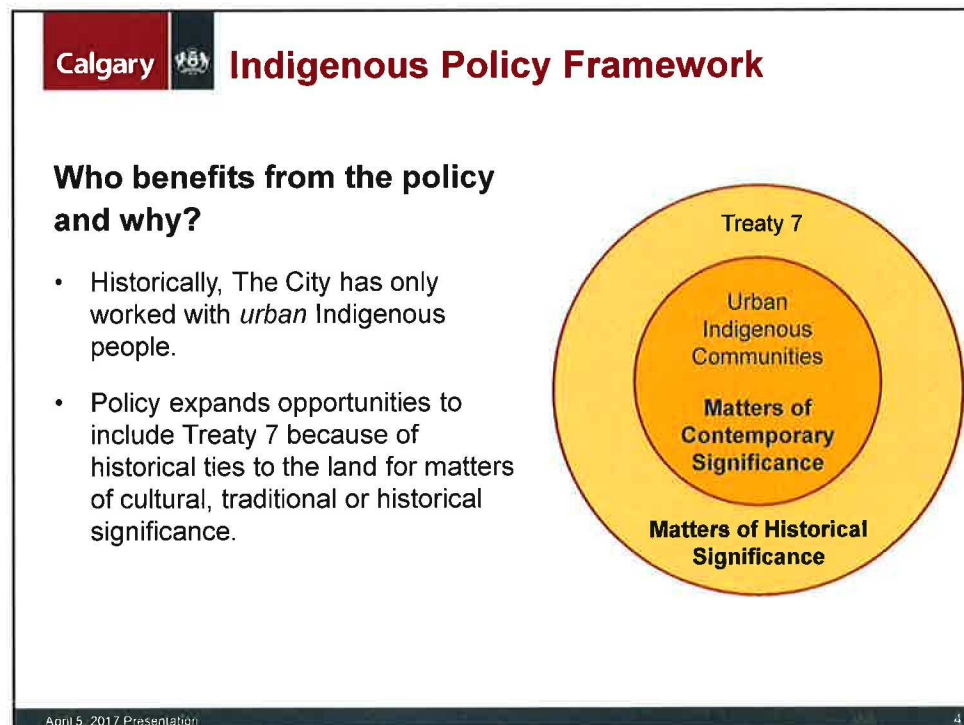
Calgary

Indigenous Policy Framework

Who benefits from the policy and why?

• Historically, The City has only worked with *urban* Indigenous people.

• Policy expands opportunities to include Treaty 7 because of historical ties to the land for matters of cultural, traditional or historical significance.

Treaty 7

Urban Indigenous Communities

Matters of Contemporary Significance

Matters of Historical Significance

April 5, 2017 Presentation

4